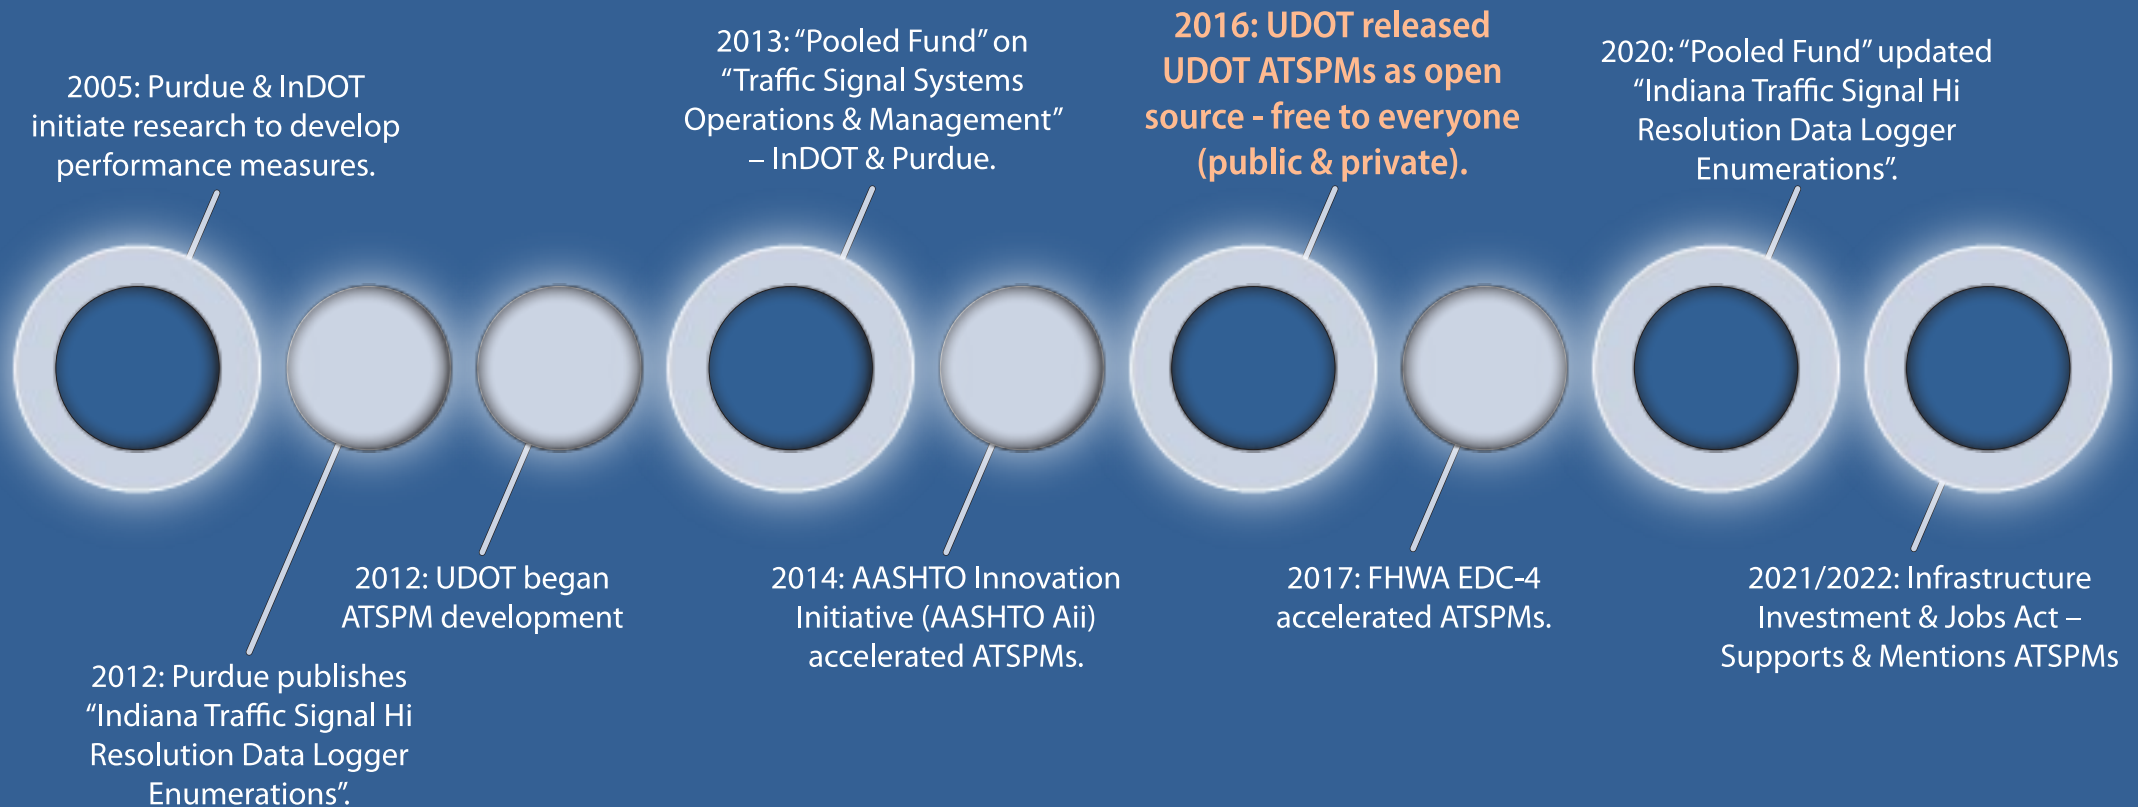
2005: Purdue & InDOT initiate research to develop performance measures.

2013: “Pooled Fund” on “Traffic Signal Systems Operations & Management” – InDOT & Purdue.

2016: UDOT released UDOT ATSPMs as open source - free to everyone (public & private).

2020: “Pooled Fund” updated “Indiana Traffic Signal Hi Resolution Data Logger Enumerations”.

2012: UDOT began ATSPM development

2014: AASHTO Innovation Initiative (AASHTO Aii) accelerated ATSPMs.

2017: FHWA EDC-4 accelerated ATSPMs.

2021/2022: Infrastructure Investment & Jobs Act – Supports & Mentions ATSPMs

2012: Purdue publishes “Indiana Traffic Signal Hi Resolution Data Logger Enumerations”.